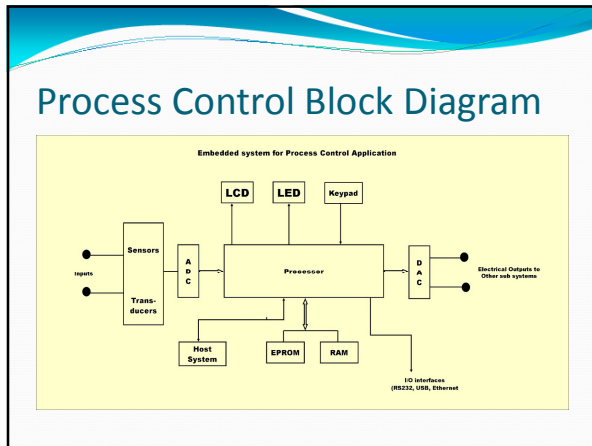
Process Control Block Diagram

Embedded system for Process Control Application

LCD

LED

Keypad

Inputs

Sensors

Trans-ducers

A D C

Processor

D A C

Electrical Outputs to Other sub systems

Host System

EPROM

RAM

I/O interfaces (RS232, USB, Ethernet